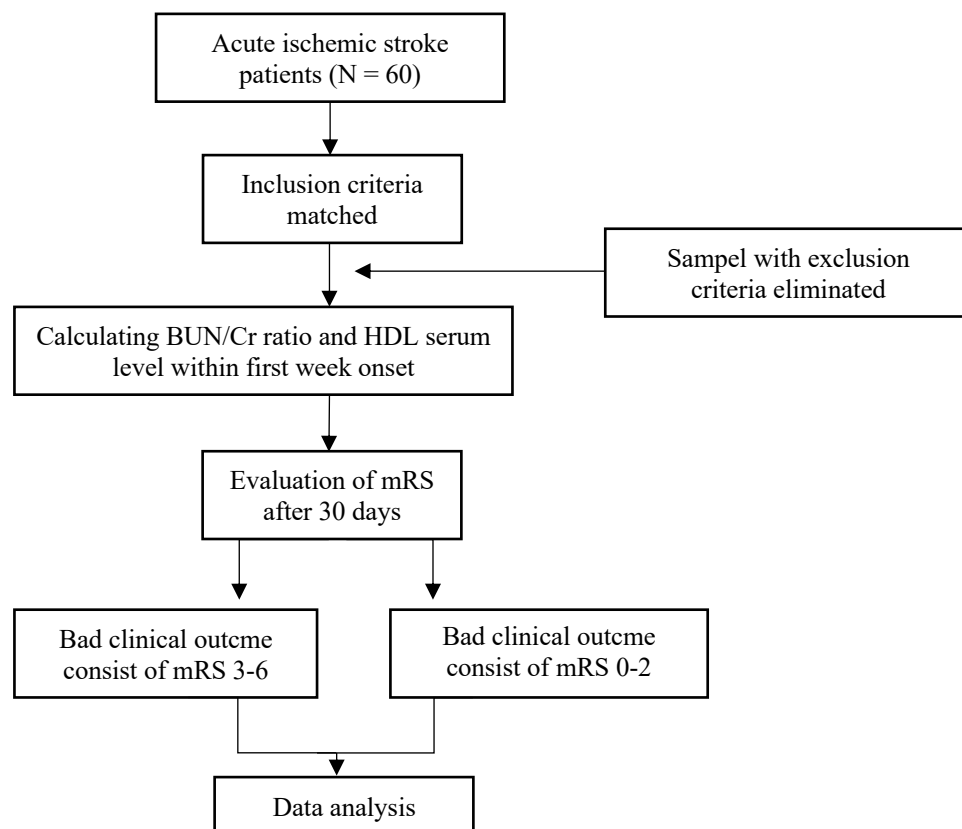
Acute ischemic stroke patients (N = 60)

Inclusion criteria matched

Sampel with exclusion criteria eliminated

Calculating BUN/Cr ratio and HDL serum level within first week onset

Evaluation of mRS after 30 days

Bad clinical outcme consist of mRS 3-6

Bad clinical outcme consist of mRS 0-2

Data analysis